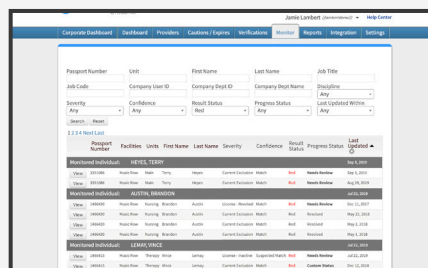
Jamie Lambert (Administrator) ▾ Help Center

Corporate Dashboard | Dashboard | Providers | Cautions / Expires | Verifications | Monitor | Reports | Integration | Settings

Passport Number | Unit | First Name | Last Name | Job Title

Job Code | Company User ID | Company Dept ID | Company Dept Name | Discipline
Any

Severity | Confidence | Result Status | Progress Status | Last Updated Within
Any | Any | Red | Any | Any

Search | Reset

1 2 3 4 Next Last

| | Passport Number | Facilities | Units | First Name | Last Name | Severity | Confidence | Result Status | Progress Status | Last Updated |
|---|---|---|---|---|---|---|---|---|---|---|
| Monitored Individual: | HEYES, TERRY | | | | | | | | | Sep 3, 2019 |
| View | 3351086 | Hosts Row | Male | Terry | Heyes | Current Exclusion | Match | Red | Needs Review | Sep 3, 2019 |
| View | 3351086 | Hosts Row | Male | Terry | Heyes | Current Exclusion | Match | Red | Needs Review | Aug 29, 2019 |
| Monitored Individual: | AUSTIN, BRANDON | | | | | | | | | Jul 03, 2019 |
| View | 1466455 | Hosts Row | Nursing | Brandon | Austin | Current Exclusion | Match | Red | Needs Review | Jul 03, 2019 |
| View | 1466455 | Hosts Row | Nursing | Brandon | Austin | License - Revoked | Match | Red | Resolved | Dec 11, 2017 |
| View | 1466455 | Hosts Row | Nursing | Brandon | Austin | Current Exclusion | Match | Red | Resolved | Nov 23, 2017 |
| View | 1466455 | Hosts Row | Nursing | Brandon | Austin | Current Exclusion | Match | Red | Resolved | Nov 13, 2017 |
| Monitored Individual: | LEMAY, VINCE | | | | | | | | | Jul 22, 2019 |
| View | 1466413 | Hosts Row | Therapy | Vince | Lemay | License - Inactive | Suspected Match | Red | Needs Review | Jul 22, 2019 |
| View | 1466413 | Hosts Row | Therapy | Vince | Lemay | Current Exclusion | Match | Red | Custom Status | Jul 22, 2019 |